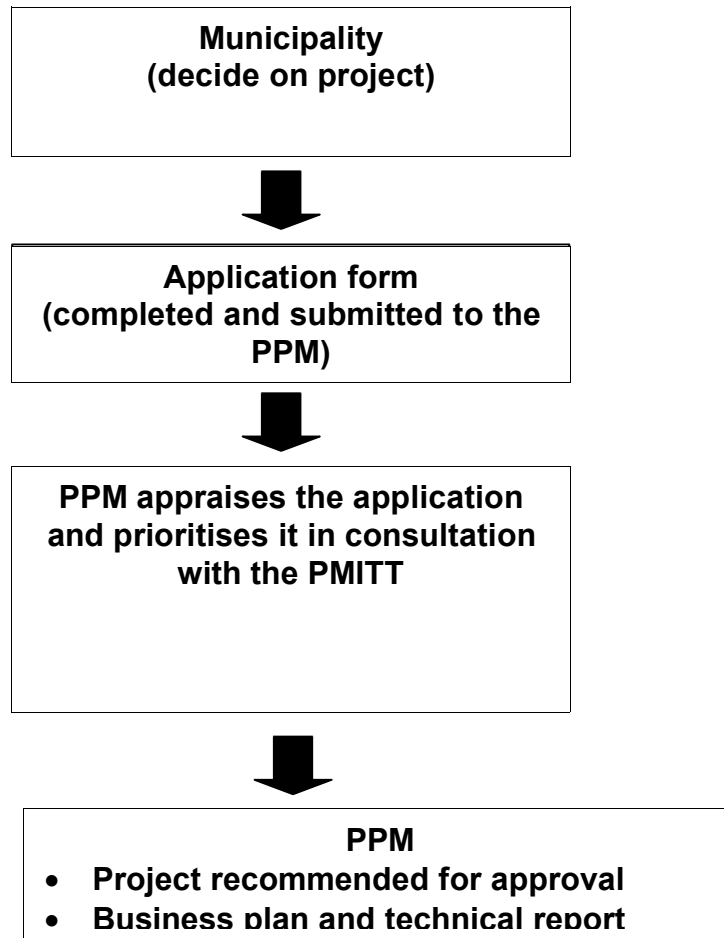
Municipality
(decide on project)

Application form
(completed and submitted to the PPM)

PPM appraises the application and prioritises it in consultation with the PMITT

PPM

- Project recommended for approval
- Business plan and technical report